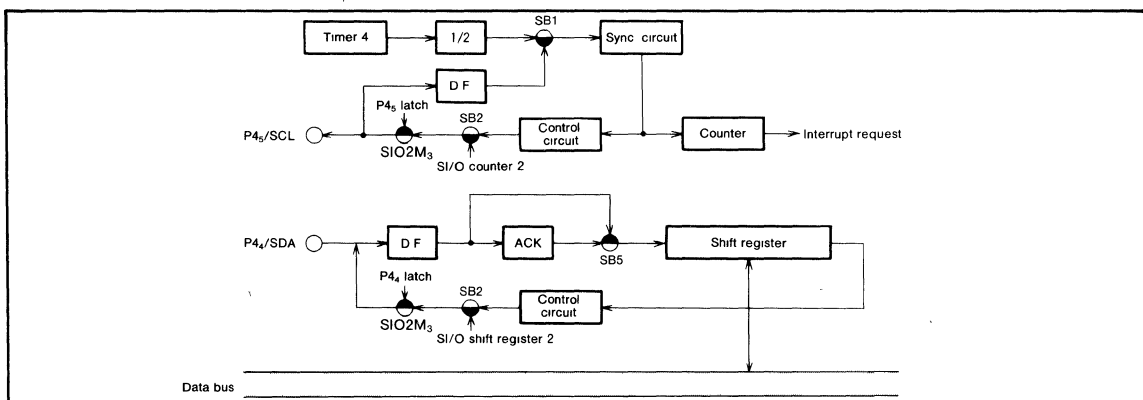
Timer 4
1/2
SB1
Sync circuit
D F
P4$_5$ latch
SB2
Control circuit
Counter
Interrupt request
P4$_5$/SCL
SIO2M$_3$
SI/O counter 2

P4$_4$/SDA
D F
ACK
SB5
Shift register
P4$_4$ latch
SB2
Control circuit
SIO2M$_3$
SI/O shift register 2

Data bus